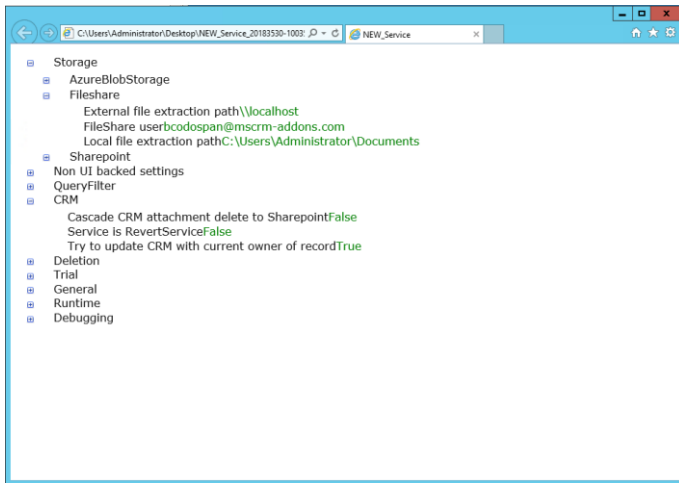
C:\Users\Administrator\Desktop\NEW_Service_20183530-1003
NEW_Service

Storage
AzureBlobStorage
Fileshare
External file extraction path\\localhost
FileShare userbcodospan@mscrm-addons.com
Local file extraction pathC:\Users\Administrator\Documents
Sharepoint
Non UI backed settings
QueryFilter
CRM
Cascade CRM attachment delete to SharepointFalse
Service is RevertServiceFalse
Try to update CRM with current owner of recordTrue
Deletion
Trial
General
Runtime
Debugging